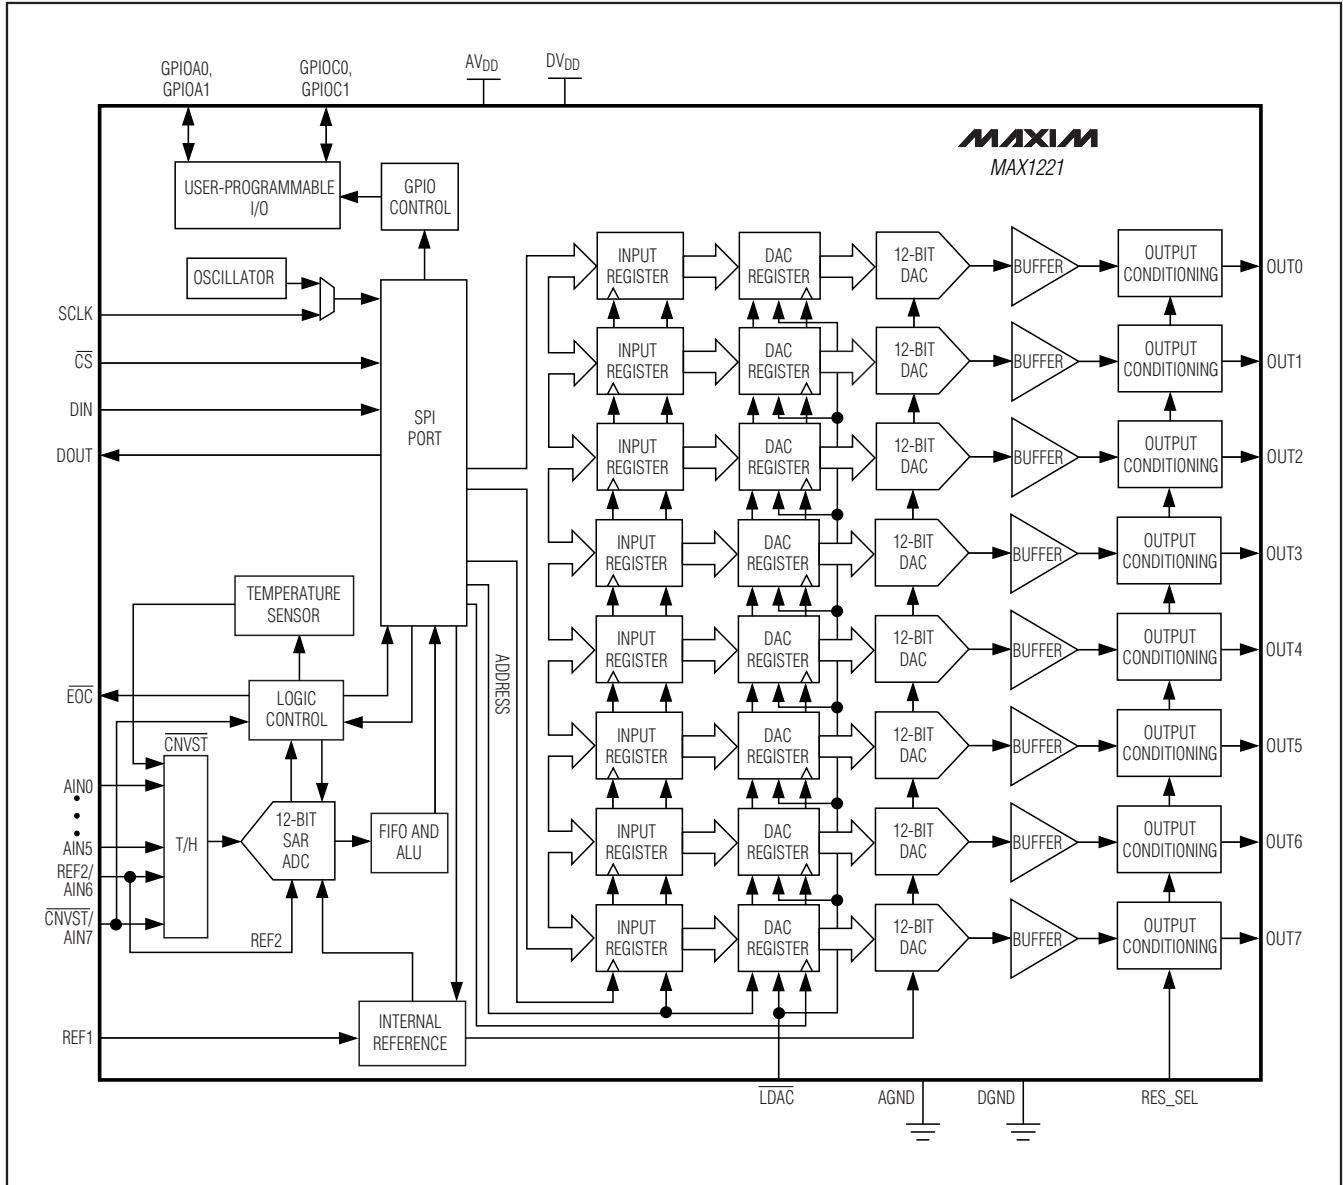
GPIOA0, GPIOA1

GPIOC0, GPIOC1

$AV_{DD}$

$DV_{DD}$

MAXIM
MAX1221

USER-PROGRAMMABLE I/O

GPIO CONTROL

OSCILLATOR

SCLK

$\overline{CS}$

DIN

DOUT

SPI PORT

TEMPERATURE SENSOR

$\overline{EOC}$

LOGIC CONTROL

$\overline{CNVST}$

AIN0

AIN5

REF2/ AIN6

$\overline{CNVST}$/ AIN7

T/H

12-BIT SAR ADC

FIFO AND ALU

REF2

REF1

INTERNAL REFERENCE

ADDRESS

INPUT REGISTER

DAC REGISTER

12-BIT DAC

BUFFER

OUTPUT CONDITIONING

OUT0

INPUT REGISTER

DAC REGISTER

12-BIT DAC

BUFFER

OUTPUT CONDITIONING

OUT1

INPUT REGISTER

DAC REGISTER

12-BIT DAC

BUFFER

OUTPUT CONDITIONING

OUT2

INPUT REGISTER

DAC REGISTER

12-BIT DAC

BUFFER

OUTPUT CONDITIONING

OUT3

INPUT REGISTER

DAC REGISTER

12-BIT DAC

BUFFER

OUTPUT CONDITIONING

OUT4

INPUT REGISTER

DAC REGISTER

12-BIT DAC

BUFFER

OUTPUT CONDITIONING

OUT5

INPUT REGISTER

DAC REGISTER

12-BIT DAC

BUFFER

OUTPUT CONDITIONING

OUT6

INPUT REGISTER

DAC REGISTER

12-BIT DAC

BUFFER

OUTPUT CONDITIONING

OUT7

$\overline{LDAC}$

AGND

DGND

RES_SEL